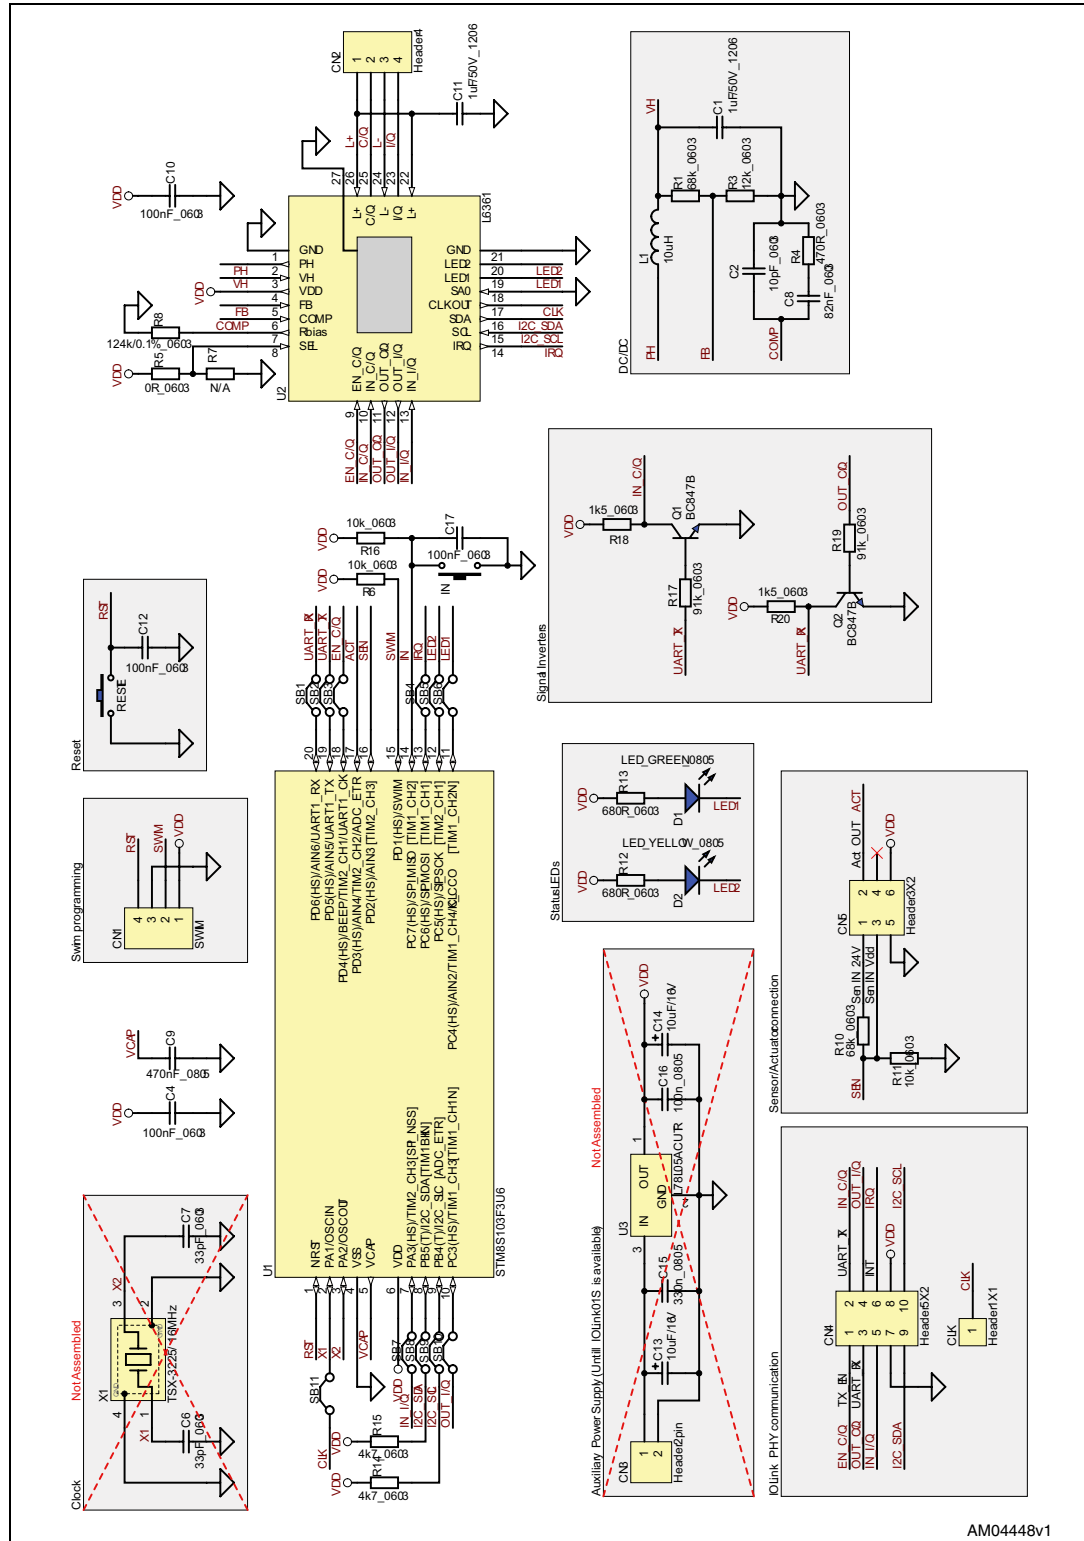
CN2
Header4
1 2 3 4
C11
1uF/50V_1206
L+
C/Q
L-
I/Q
27 26 25 24 23 22
L+ C/Q L- I/Q L+
L6361
VDD
C10
100nF_0603
GND
PH
VH
VDD
FB
COMP
Rbias
SEL
1 2 3 4 5 6 7 8
PH
VH
VDD
FB
COMP
R8
124k/0.1%_0603
VDD
R5
0R_0603
R7
N/A
U2
GND
LED2
LED1
SA0
CLKOUT
SDA
SCL
IRQ
21 20 19 18 17 16 15 14
LED2
LED1
CLK
I2C_SDA
I2C_SCL
IRQ
EN_C/Q
IN_C/Q
OUT_C/Q
OUT_I/Q
IN_I/Q
9 10 11 12 13
EN_C/Q
IN_C/Q
OUT_C/Q
OUT_I/Q
IN_I/Q
VH
C1
1uF/50V_1206
R1
68k_0603
R3
12k_0603
L1
10uH
C2
10pF_0603
R4
470R_0603
C8
82nF_0603
PH
FB
COMP
DC/DC
VDD
10k_0603
R16
C17
100nF_0603
VDD
10k_0603
R6
IN
UART_RX
UART_TX
EN_C/Q
ACT
SEN
SWIM
IN
IRQ
LED2
LED1
SB1
SB2
SB3
SB4
SB5
SB6
20 19 18 17 16 15 14 13 12 11
IN_C/Q
VDD
1k5_0603
R18
Q1
BC847B
R17
91k_0603
UART_TX
OUT_C/Q
R19
91k_0603
VDD
1k5_0603
R20
Q2
BC847B
UART_RX
Signal Inverters
RST
C12
100nF_0603
RESET
Reset
PD6(HS)/AIN6/UART1_RX
PD5(HS)/AIN5/UART1_TX
PD4(HS)/BEEP/TIM2_CH1/UART1_CK
PD3(HS)/AIN4/TIM2_CH2/ADC_ETR
PD2(HS)/AIN3 [TIM2_CH3]
PD1(HS)/SWIM
PC7(HS)/SPI_MISO [TIM1_CH2]
PC6(HS)/SPI_MOSI [TIM1_CH1]
PC5(HS)/SPI_SCK [TIM2_CH1]
PC4(HS)/AIN2/TIM1_CH4/CLK_CCO [TIM1_CH2N]
LED_GREEN0805
VDD
R13
680R_0603
D1
LED1
LED_YELLOW_0805
VDD
R12
680R_0603
D2
LED2
StatusLEDs
RST
SWIM
VDD
CN1
4 3 2 1
SWIM
Swim programming
VCAP
C9
470nF_0805
VDD
C4
100nF_0603
VDD
C14
10uF/16V
C16
100n_0805
Not Assembled
OUT
GND
IN
U3
L78L05ACUTR
1 2 3
C15
330n_0805
C13
10uF/16V
CN3
1 2
Header2pin
Auxiliary Power Supply (Until IOLink01S is available)
ACT
Act_OUT
VDD
2 4 6
1 3 5
CN5
Header3X2
Sen_IN_24V
Sen_IN_Vdd
R10
68k_0603
R11
10k_0603
SEN
Sensor/Actuator connection
U1
NRST
PA1/OSCIN
PA2/OSCOUT
VSS
VCAP
VDD
PA3(HS)/TIM2_CH3[SPI_NSS]
PB5(T)/I2C_SDA [TIM1_BKIN]
PB4(T)/I2C_SCL [ADC_ETR]
PC3(HS)/TIM1_CH3[TIM1_CH1N]
STM8S103F3U6
1 2 3 4 5 6 7 8 9 10
RST
X1
X2
VCAP
SB7
SB8
SB9
SB10
SB11
VDD
IN_I/Q
I2C_SDA
I2C_SCL
OUT_I/Q
CLK
VDD
R15
4k7_0603
VDD
R14
4k7_0603
C7
33pF_0603
X2
3 2
TSX-3225/16MHz
X1
4 1
X1
C6
33pF_0603
Not Assembled
Clock
IN_C/Q
OUT_I/Q
IRQ
I2C_SCL
UART_TX
INT
VDD
2 4 6 8 10
1 3 5 7 9
CN4
Header5X2
TX_EN
UART_RX
EN_C/Q
OUT_C/Q
IN_I/Q
I2C_SDA
CLK
1
CLK
Header1X1
IOLink PHY communication
AM04448v1